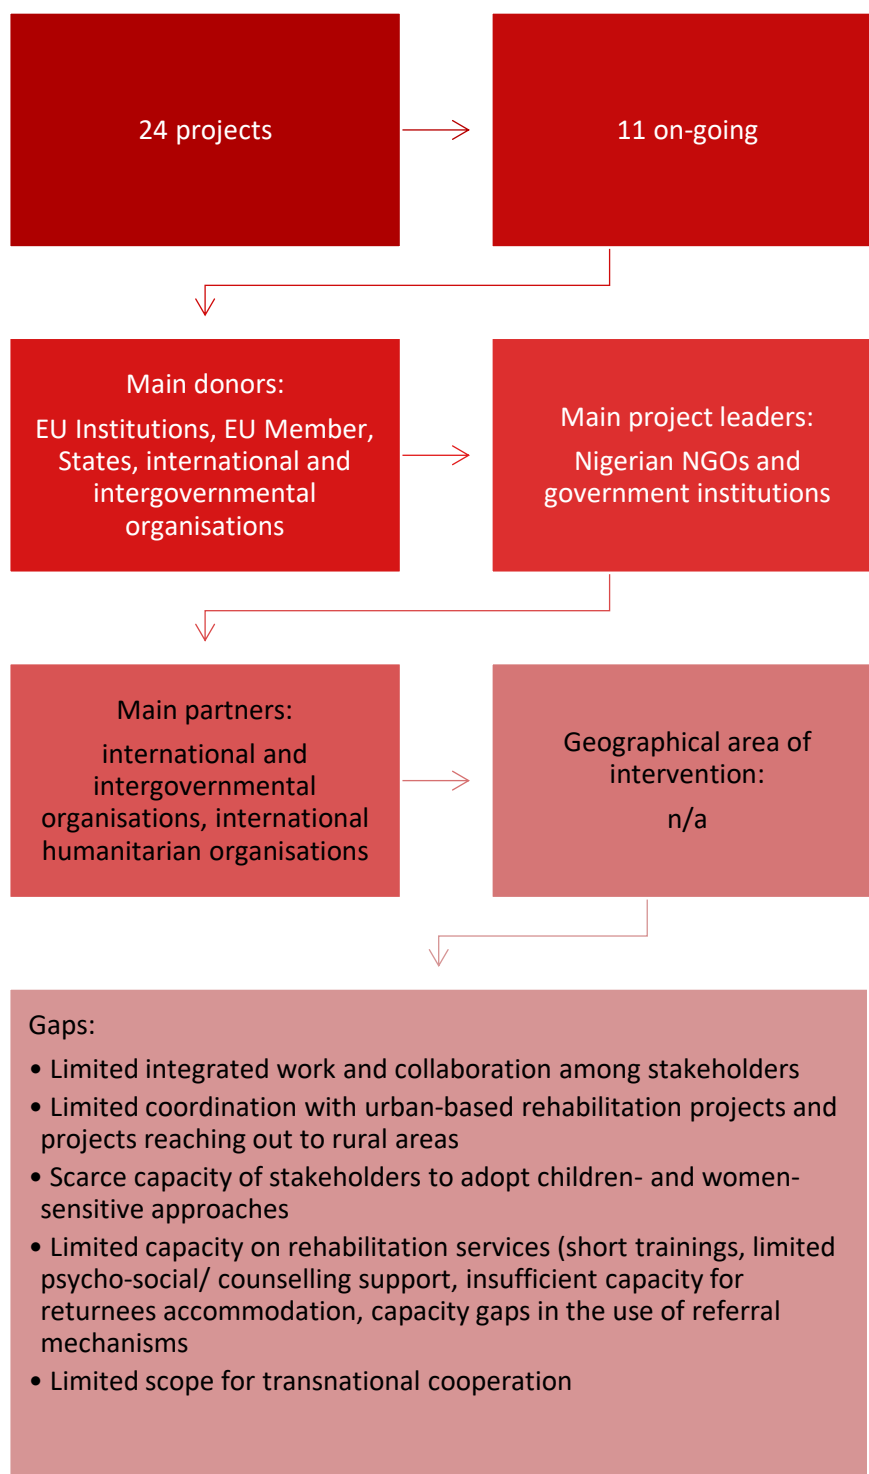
24 projects

11 on-going

Main donors:

EU Institutions, EU Member, States, international and intergovernmental organisations

Main project leaders:

Nigerian NGOs and government institutions

Main partners:

international and intergovernmental organisations, international humanitarian organisations

Geographical area of intervention:

n/a

Gaps:

• Limited integrated work and collaboration among stakeholders
• Limited coordination with urban-based rehabilitation projects and projects reaching out to rural areas
• Scarce capacity of stakeholders to adopt children- and women-sensitive approaches
• Limited capacity on rehabilitation services (short trainings, limited psycho-social/ counselling support, insufficient capacity for returnees accommodation, capacity gaps in the use of referral mechanisms
• Limited scope for transnational cooperation